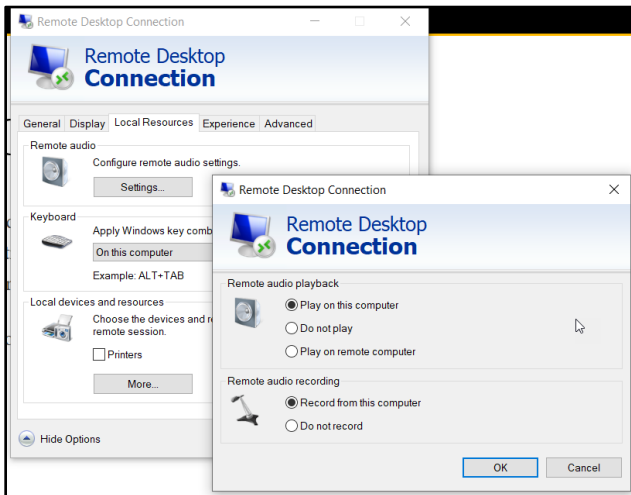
Remote Desktop Connection

Remote Desktop
Connection

General Display Local Resources Experience Advanced

Remote audio
Configure remote audio settings.
Settings...

Keyboard
Apply Windows key comb
On this computer
Example: ALT+TAB

Local devices and resources
Choose the devices and r
remote session.
Printers
More...

Hide Options

Remote Desktop Connection

Remote Desktop
Connection

Remote audio playback
Play on this computer
Do not play
Play on remote computer

Remote audio recording
Record from this computer
Do not record

OK
Cancel